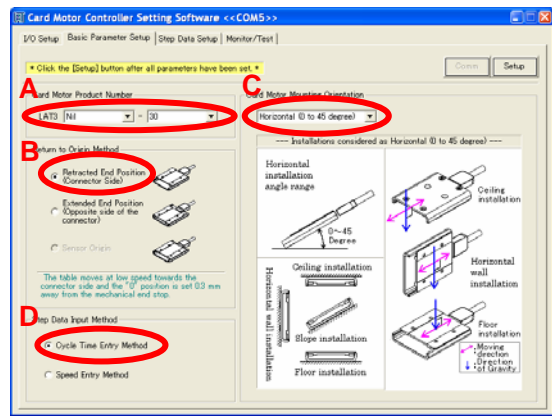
Card Motor Controller Setting Software <<COM5>>

I/O Setup | Basic Parameter Setup | Step Data Setup | Monitor/Test

* Click the [Setup] button after all parameters have been set. *

Comm | Setup

A

Card Motor Product Number

LAT3 | Nil | - | 30

B

Return to Origin Method

Retracted End Position (Connector Side)

Extended End Position (Opposite side of the connector)

Sensor Origin

The table moves at low speed towards the connector side and the "0" position is set 0.3 mm away from the mechanical end stop.

C

Card Motor Mounting Orientation

Horizontal (0 to 45 degree)

---- Installations considered as Horizontal (0 to 45 degree) ----

Horizontal installation angle range

0~45 Degree

Ceiling installation

Horizontal wall installation

Floor installation

Moving direction

Direction of Gravity

Horizontal wall installation

Ceiling installation

Slope installation

Floor installation

D

Step Data Input Method

Cycle Time Entry Method

Speed Entry Method